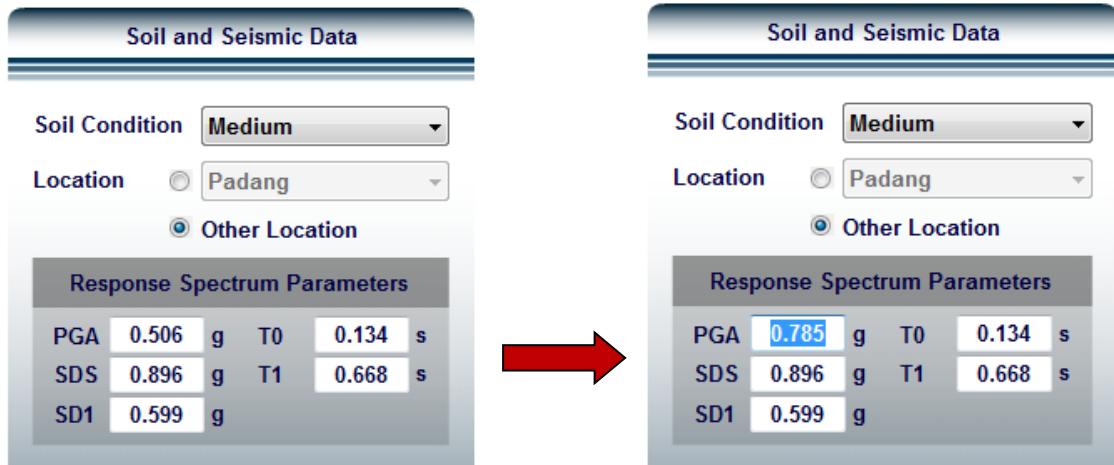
Soil and Seismic Data

Soil Condition Medium

Location Padang

Other Location

Response Spectrum Parameters

PGA 0.506 g T0 0.134 s
SDS 0.896 g T1 0.668 s
SD1 0.599 g

Soil and Seismic Data

Soil Condition Medium

Location Padang

Other Location

Response Spectrum Parameters

PGA 0.785 g T0 0.134 s
SDS 0.896 g T1 0.668 s
SD1 0.599 g